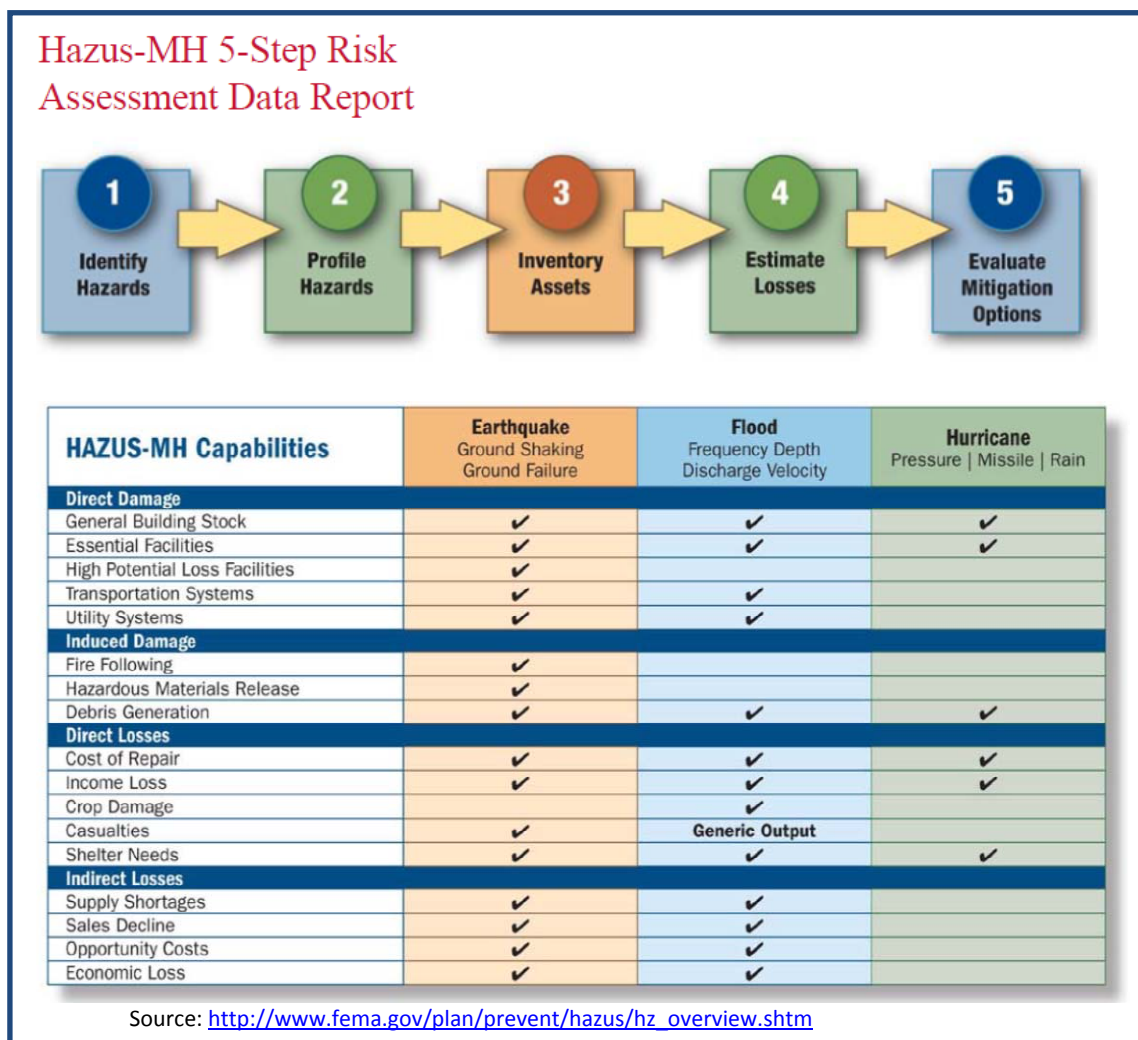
Hazus-MH 5-Step Risk Assessment Data Report

1
Identify Hazards

2
Profile Hazards

3
Inventory Assets

4
Estimate Losses

5
Evaluate Mitigation Options

| HAZUS-MH Capabilities | Earthquake Ground Shaking Ground Failure | Flood Frequency Depth Discharge Velocity | Hurricane Pressure \| Missile \| Rain |
|---|---|---|---|
| **Direct Damage** | | | |
| General Building Stock | ✔ | ✔ | ✔ |
| Essential Facilities | ✔ | ✔ | ✔ |
| High Potential Loss Facilities | ✔ | | |
| Transportation Systems | ✔ | ✔ | |
| Utility Systems | ✔ | ✔ | |
| **Induced Damage** | | | |
| Fire Following | ✔ | | |
| Hazardous Materials Release | ✔ | | |
| Debris Generation | ✔ | ✔ | ✔ |
| **Direct Losses** | | | |
| Cost of Repair | ✔ | ✔ | ✔ |
| Income Loss | ✔ | ✔ | ✔ |
| Crop Damage | | ✔ | |
| Casualties | ✔ | Generic Output | |
| Shelter Needs | ✔ | ✔ | ✔ |
| **Indirect Losses** | | | |
| Supply Shortages | ✔ | ✔ | |
| Sales Decline | ✔ | ✔ | |
| Opportunity Costs | ✔ | ✔ | |
| Economic Loss | ✔ | ✔ | |

Source: http://www.fema.gov/plan/prevent/hazus/hz_overview.shtm